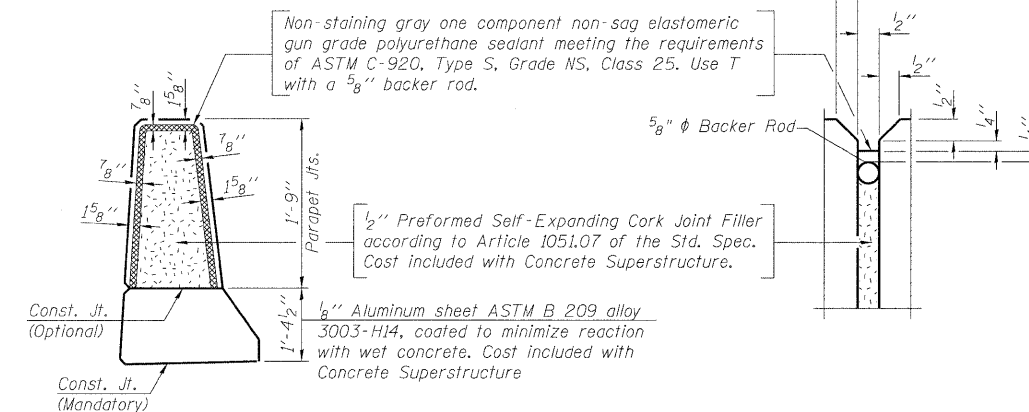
Non-staining gray one component non-sag elastomeric gun grade polyurethane sealant meeting the requirements of ASTM C-920, Type S, Grade NS, Class 25. Use T with a $\frac{5}{8}$'' backer rod.

$\frac{7}{8}$''

$1\frac{5}{8}$''

$\frac{7}{8}$''

$\frac{7}{8}$''

$1\frac{5}{8}$''

$1\frac{5}{8}$''

1'-9''

Parapet Jts.

$\frac{1}{2}$'' Preformed Self-Expanding Cork Joint Filler according to Article 1051.07 of the Std. Spec. Cost included with Concrete Superstructure.

Const. Jt. (Optional)

1'-4$\frac{1}{2}$''

$\frac{1}{8}$'' Aluminum sheet ASTM B 209 alloy 3003-H14, coated to minimize reaction with wet concrete. Cost included with Concrete Superstructure

Const. Jt. (Mandatory)

$\frac{5}{8}$'' $\phi$ Backer Rod

$\frac{1}{2}$''

$\frac{1}{2}$''

$\frac{1}{2}$''

$\frac{1}{4}$''

$\frac{1}{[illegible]}$''